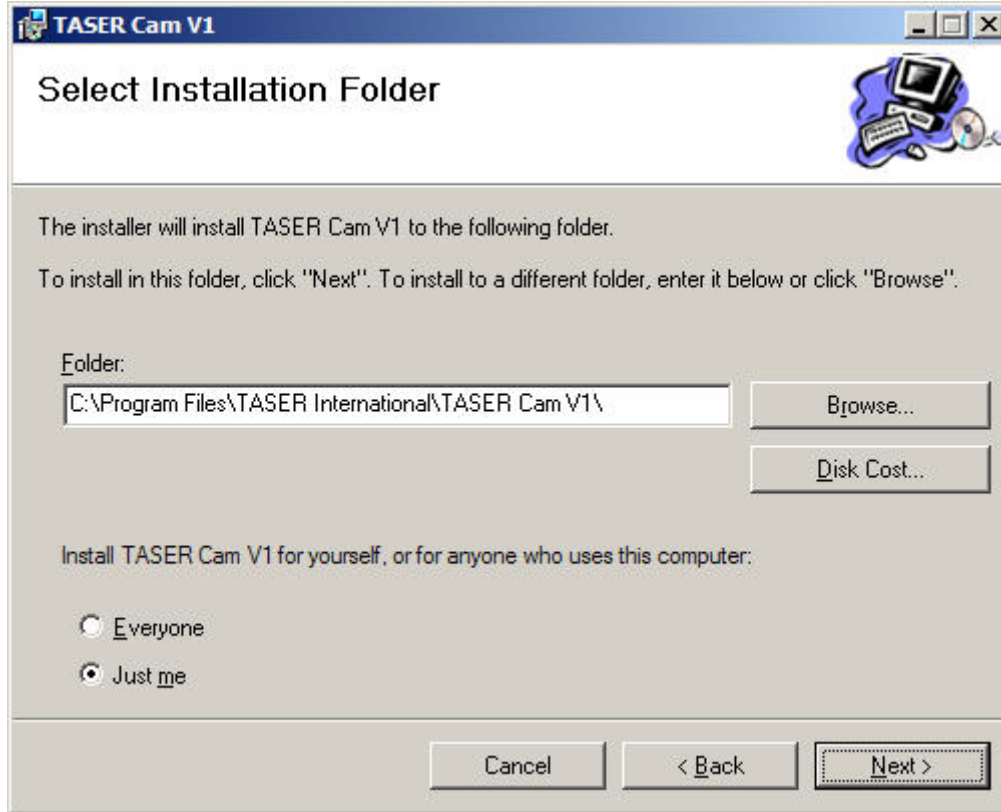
TASER Cam V1

Select Installation Folder

The installer will install TASER Cam V1 to the following folder.

To install in this folder, click "Next". To install to a different folder, enter it below or click "Browse".

Folder:

C:\Program Files\TASER International\TASER Cam V1\

Browse...

Disk Cost...

Install TASER Cam V1 for yourself, or for anyone who uses this computer:

Everyone

Just me

Cancel

< Back

Next >